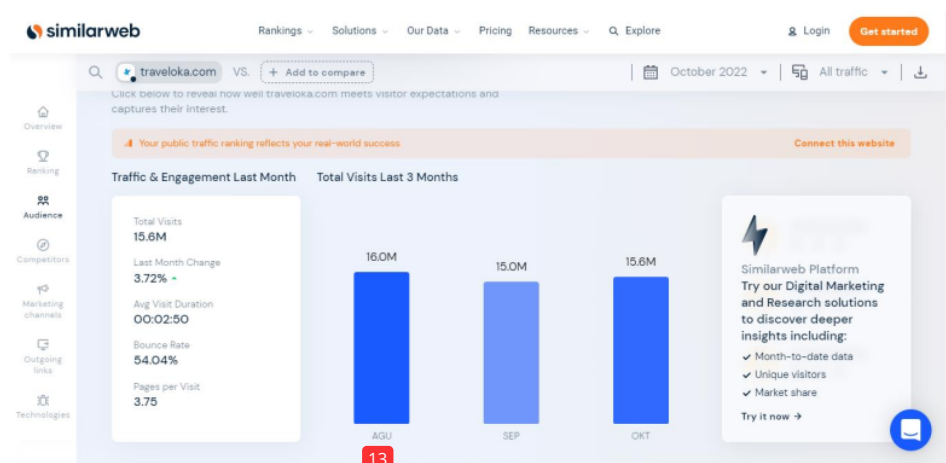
similarweb

Rankings Solutions Our Data Pricing Resources Explore

Login Get started

traveloka.com VS. + Add to compare

October 2022 All traffic

Overview

Ranking

Audience

Competitors

Marketing channels

Outgoing links

Technologies

Click below to reveal how well traveloka.com meets visitor expectations and captures their interest.

Your public traffic ranking reflects your real-world success

Connect this website

Traffic & Engagement Last Month

Total Visits Last 3 Months

Total Visits
15.6M

Last Month Change
3.72%

Avg Visit Duration
00:02:50

Bounce Rate
54.04%

Pages per Visit
3.75

16.0M
15.0M
15.6M

AGU
SEP
OKT

13

Similarweb Platform

Try our Digital Marketing and Research solutions to discover deeper insights including:

Month-to-date data

Unique visitors

Market share

Try it now →